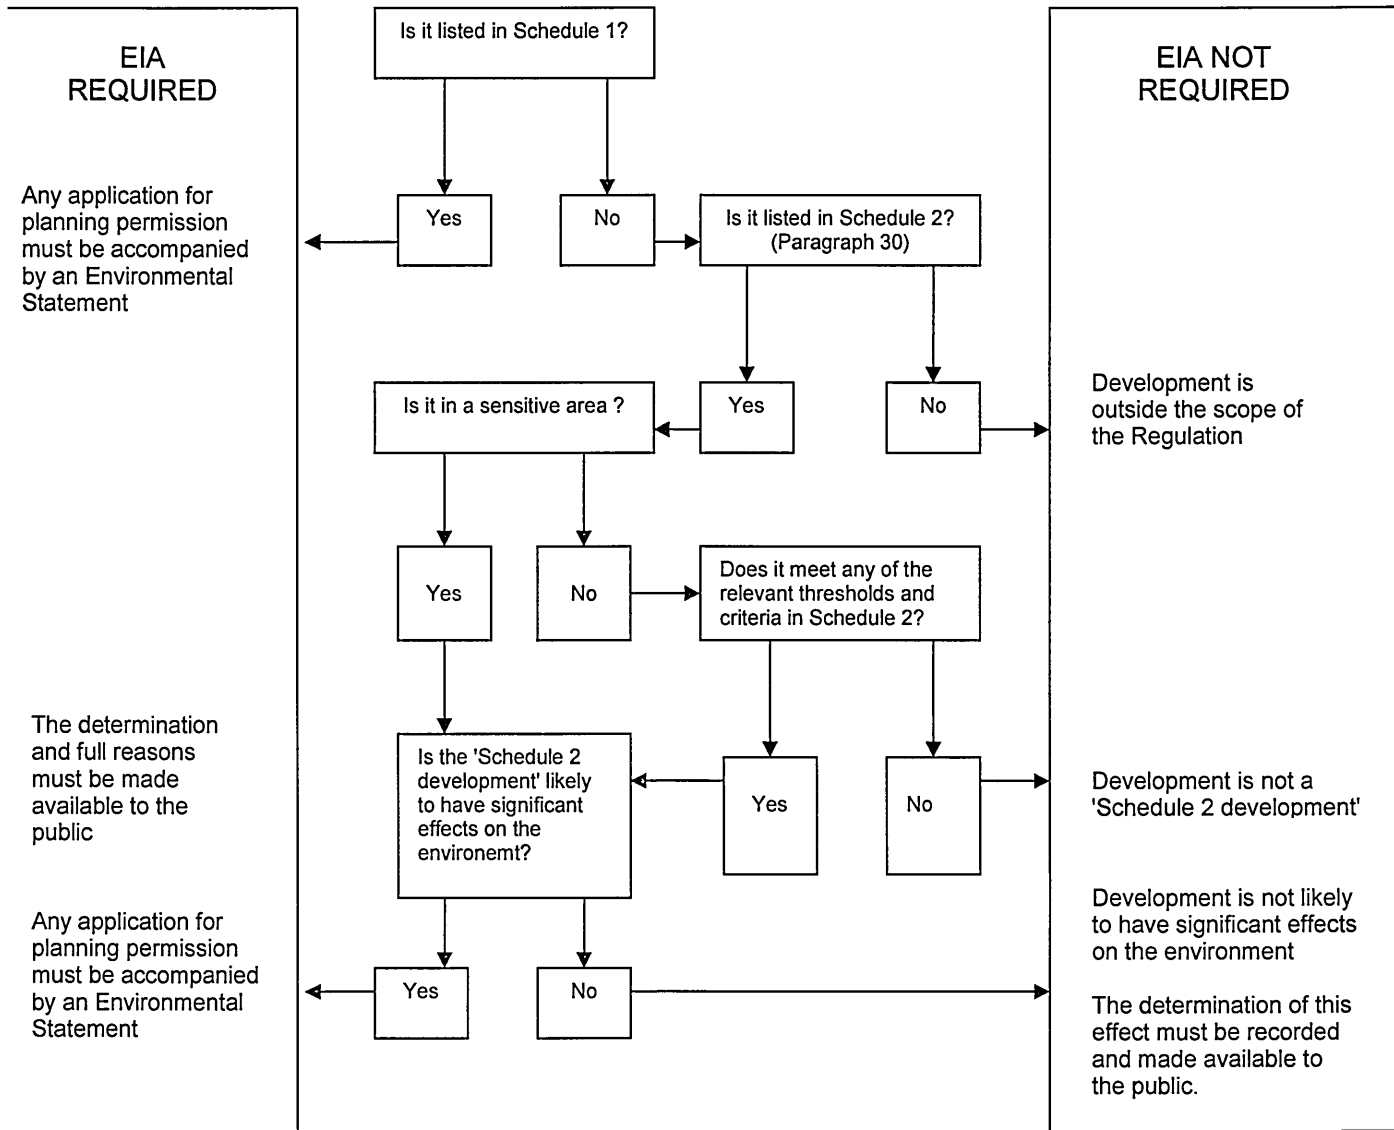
EIA REQUIRED

Is it listed in Schedule 1?

EIA NOT REQUIRED

Any application for planning permission must be accompanied by an Environmental Statement

Yes

No

Is it listed in Schedule 2? (Paragraph 30)

Is it in a sensitive area ?

Yes

No

Development is outside the scope of the Regulation

Yes

No

Does it meet any of the relevant thresholds and criteria in Schedule 2?

The determination and full reasons must be made available to the public

Is the 'Schedule 2 development' likely to have significant effects on the environemt?

Yes

No

Development is not a 'Schedule 2 development'

Development is not likely to have significant effects on the environment

Any application for planning permission must be accompanied by an Environmental Statement

Yes

No

The determination of this effect must be recorded and made available to the public.